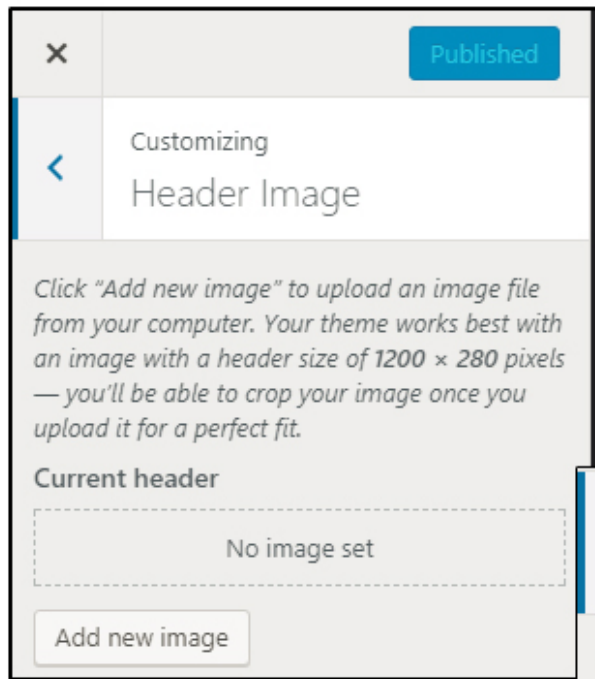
×

Published

<

Customizing

Header Image

Click "Add new image" to upload an image file from your computer. Your theme works best with an image with a header size of 1200 × 280 pixels — you'll be able to crop your image once you upload it for a perfect fit.

Current header

No image set

Add new image